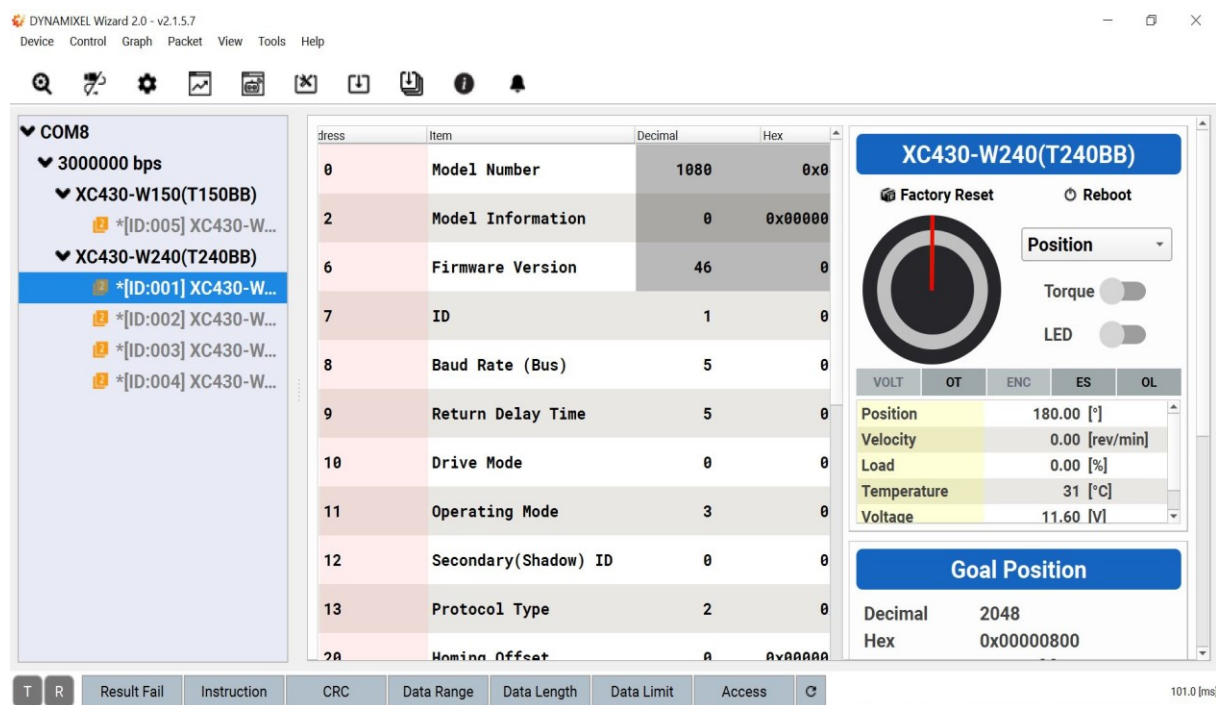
DYNAMIXEL Wizard 2.0 - v2.1.5.7
Device Control Graph Packet View Tools Help

COM8
3000000 bps
XC430-W150(T150BB)
*[ID:005] XC430-W...
XC430-W240(T240BB)
*[ID:001] XC430-W...
*[ID:002] XC430-W...
*[ID:003] XC430-W...
*[ID:004] XC430-W...

| dress | Item | Decimal | Hex |
|---|---|---|---|
| 0 | Model Number | 1080 | 0x0 |
| 2 | Model Information | 0 | 0x00000 |
| 6 | Firmware Version | 46 | 0 |
| 7 | ID | 1 | 0 |
| 8 | Baud Rate (Bus) | 5 | 0 |
| 9 | Return Delay Time | 5 | 0 |
| 10 | Drive Mode | 0 | 0 |
| 11 | Operating Mode | 3 | 0 |
| 12 | Secondary(Shadow) ID | 0 | 0 |
| 13 | Protocol Type | 2 | 0 |
| 20 | Homing Offset | 0 | 0x00000 |

XC430-W240(T240BB)
Factory Reset
Reboot
Position
Torque
LED
VOLT OT ENC ES OL

| Position | 180.00 [°] |
|---|---|
| Velocity | 0.00 [rev/min] |
| Load | 0.00 [%] |
| Temperature | 31 [°C] |
| Voltage | 11.60 [V] |

Goal Position
Decimal 2048
Hex 0x00000800

T R Result Fail Instruction CRC Data Range Data Length Data Limit Access C
101.0 [ms]